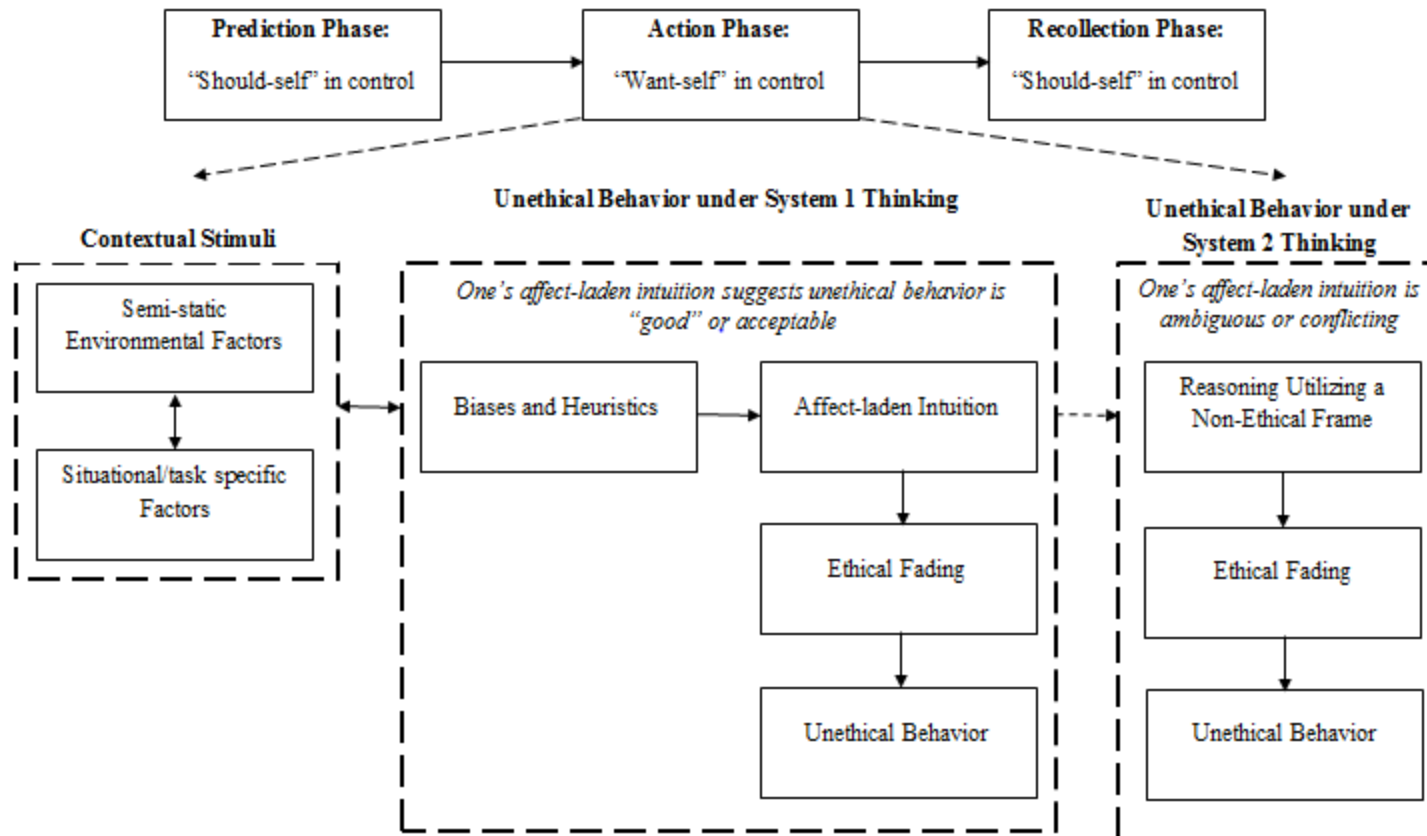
**Prediction Phase:**
"Should-self" in control

**Action Phase:**
"Want-self" in control

**Recollection Phase:**
"Should-self" in control

**Contextual Stimuli**

Semi-static Environmental Factors

Situational/task specific Factors

**Unethical Behavior under System 1 Thinking**

*One's affect-laden intuition suggests unethical behavior is "good" or acceptable*

Biases and Heuristics

Affect-laden Intuition

Ethical Fading

Unethical Behavior

**Unethical Behavior under System 2 Thinking**

*One's affect-laden intuition is ambiguous or conflicting*

Reasoning Utilizing a Non-Ethical Frame

Ethical Fading

Unethical Behavior